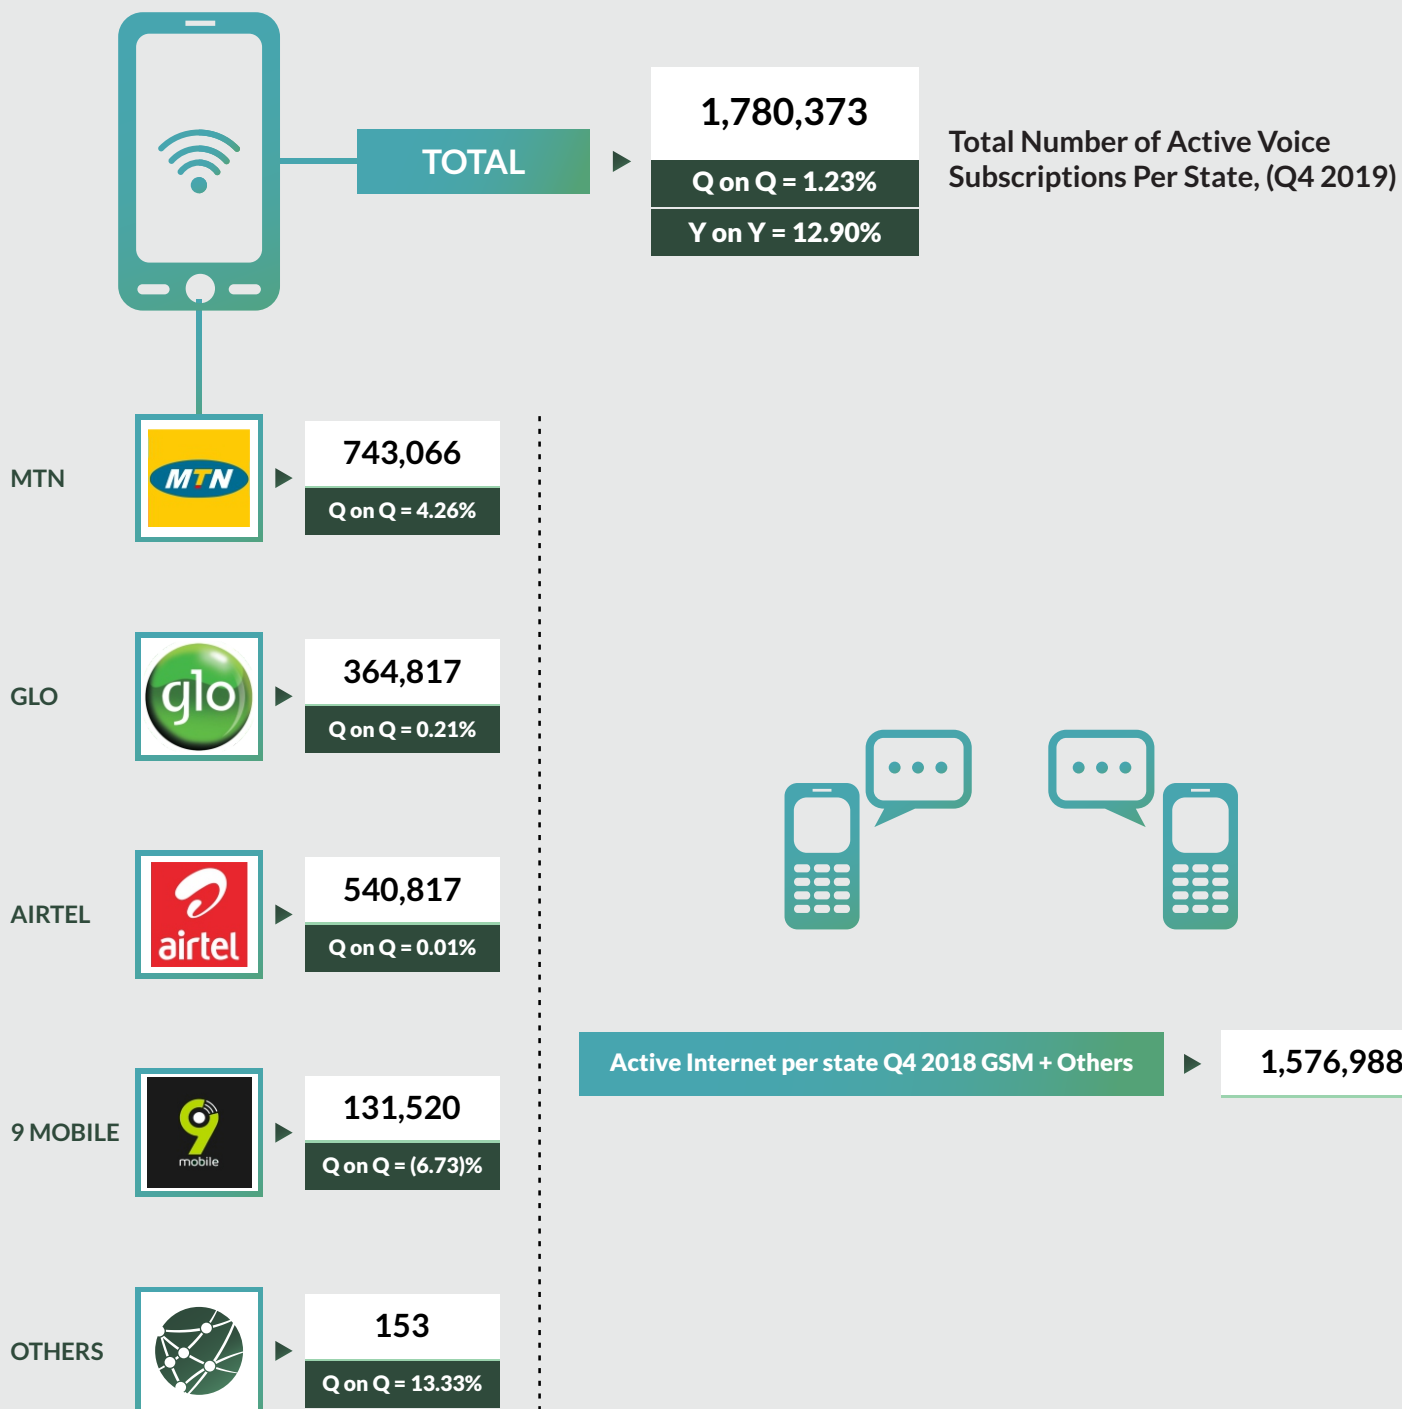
TOTAL

1,780,373

Q on Q = 1.23%

Y on Y = 12.90%

Total Number of Active Voice Subscriptions Per State, (Q4 2019)

MTN

MTN

743,066

Q on Q = 4.26%

GLO

glo

364,817

Q on Q = 0.21%

AIRTEL

airtel

540,817

Q on Q = 0.01%

9 MOBILE

9 mobile

131,520

Q on Q = (6.73)%

OTHERS

153

Q on Q = 13.33%

Active Internet per state Q4 2018 GSM + Others

1,576,988